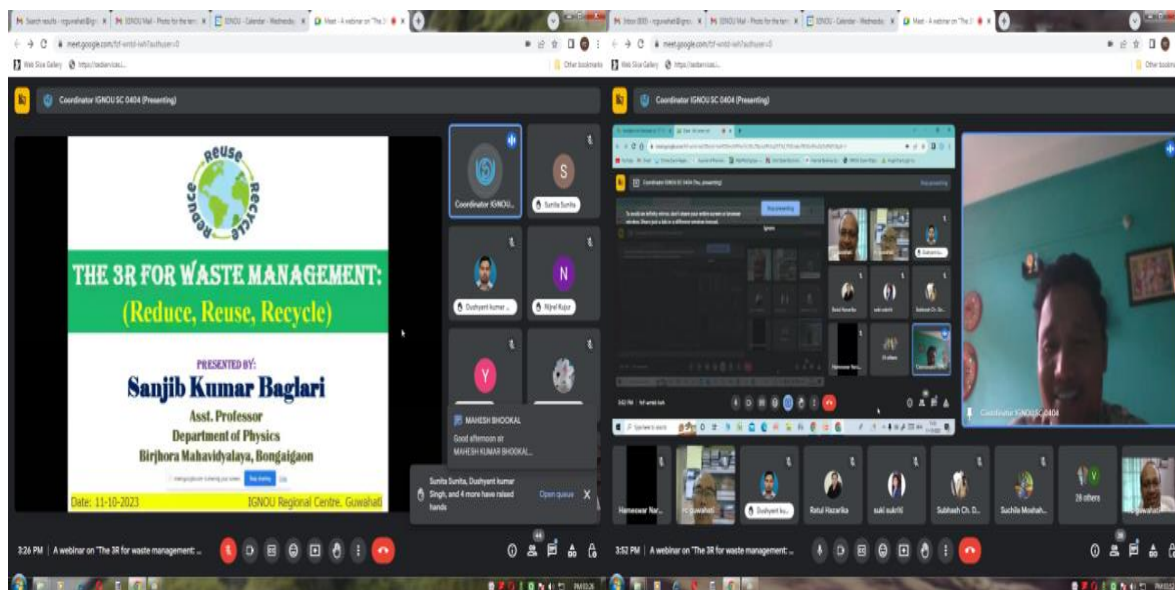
M Search results - rcguwahati@ign | M IGNOU Mail - Photo for the tern | IGNOU - Calendar - Wednesday | Meet - A webinar on "The 3R
meet.google.com
Web Slice Gallery
Coordinator IGNOU SC 0404 (Presenting)

Reuse
Recycle
Reduce

THE 3R FOR WASTE MANAGEMENT:
(Reduce, Reuse, Recycle)

PRESENTED BY:
Sanjib Kumar Baglari
Asst. Professor
Department of Physics
Birjhora Mahavidyalaya, Bongaigaon

Date: 11-10-2023
IGNOU Regional Centre, Guwahati

Coordinator IGNOU...
Sunita Sunita
Dushyant kumar...
Nijnel Kujur

MAHESH BHOOKAL
Good afternoon sir
MAHESH KUMAR BHOOKAL...

Sunita Sunita, Dushyant kumar Singh, and 4 more have raised hands
Open queue

3:26 PM | A webinar on "The 3R for waste management: ...

M Inbox (830) - rcguwahati@gmai | M IGNOU Mail - Photo for the tern | IGNOU - Calendar - Wednesday | Meet - A webinar on "The 3R
meet.google.com
Web Slice Gallery
Other bookmarks
Coordinator IGNOU SC 0404 (Presenting)

Coordinator IGNOU SC 0404

Hameswar Nar...
rc guwahati
Dushyant ku...
Ratul Hazarika
suki sukriti
Subhash Ch. D...
Suchila Moshah...
28 others
guwahati

3:52 PM | A webinar on "The 3R for waste management: ...